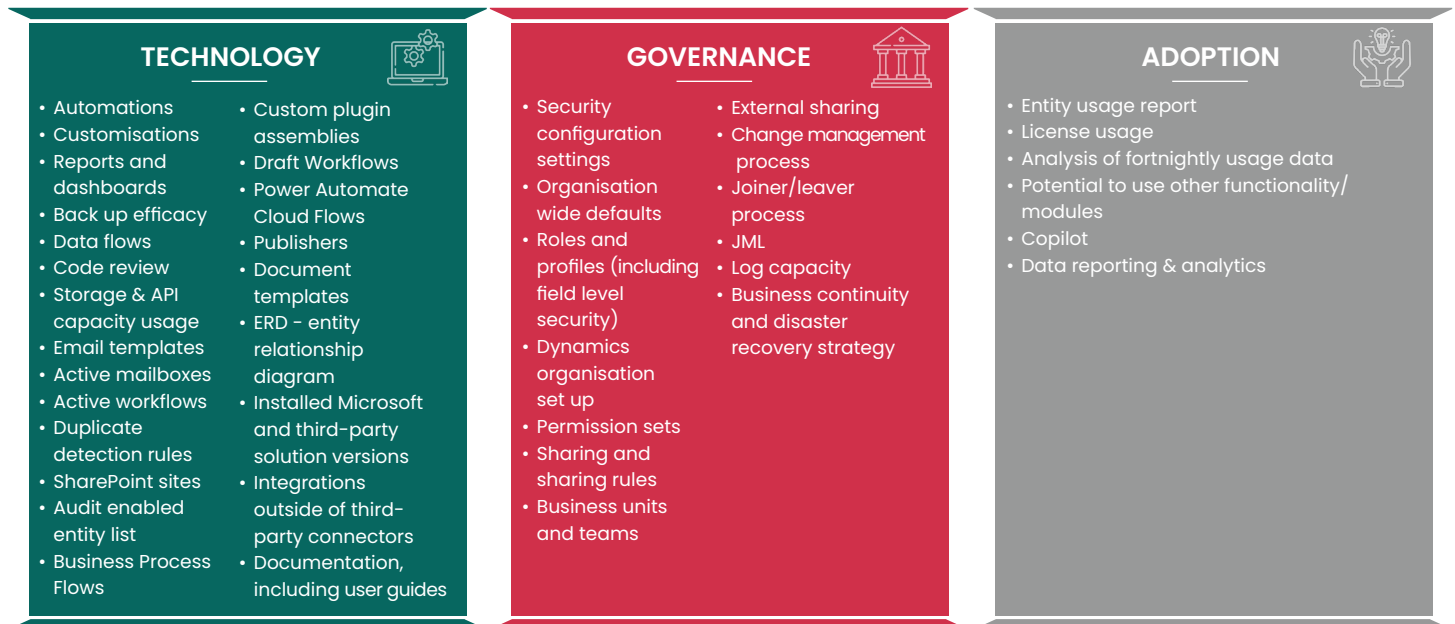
TECHNOLOGY

- Automations
- Customisations
- Reports and dashboards
- Back up efficacy
- Data flows
- Code review
- Storage & API capacity usage
- Email templates
- Active mailboxes
- Active workflows
- Duplicate detection rules
- SharePoint sites
- Audit enabled entity list
- Business Process Flows

- Custom plugin assemblies
- Draft Workflows
- Power Automate Cloud Flows
- Publishers
- Document templates
- ERD - entity relationship diagram
- Installed Microsoft and third-party solution versions
- Integrations outside of third-party connectors
- Documentation, including user guides

GOVERNANCE

- Security configuration settings
- Organisation wide defaults
- Roles and profiles (including field level security)
- Dynamics organisation set up
- Permission sets
- Sharing and sharing rules
- Business units and teams

- External sharing
- Change management process
- Joiner/leaver process
- JML
- Log capacity
- Business continuity and disaster recovery strategy

ADOPTION

- Entity usage report
- License usage
- Analysis of fortnightly usage data
- Potential to use other functionality/ modules
- Copilot
- Data reporting & analytics